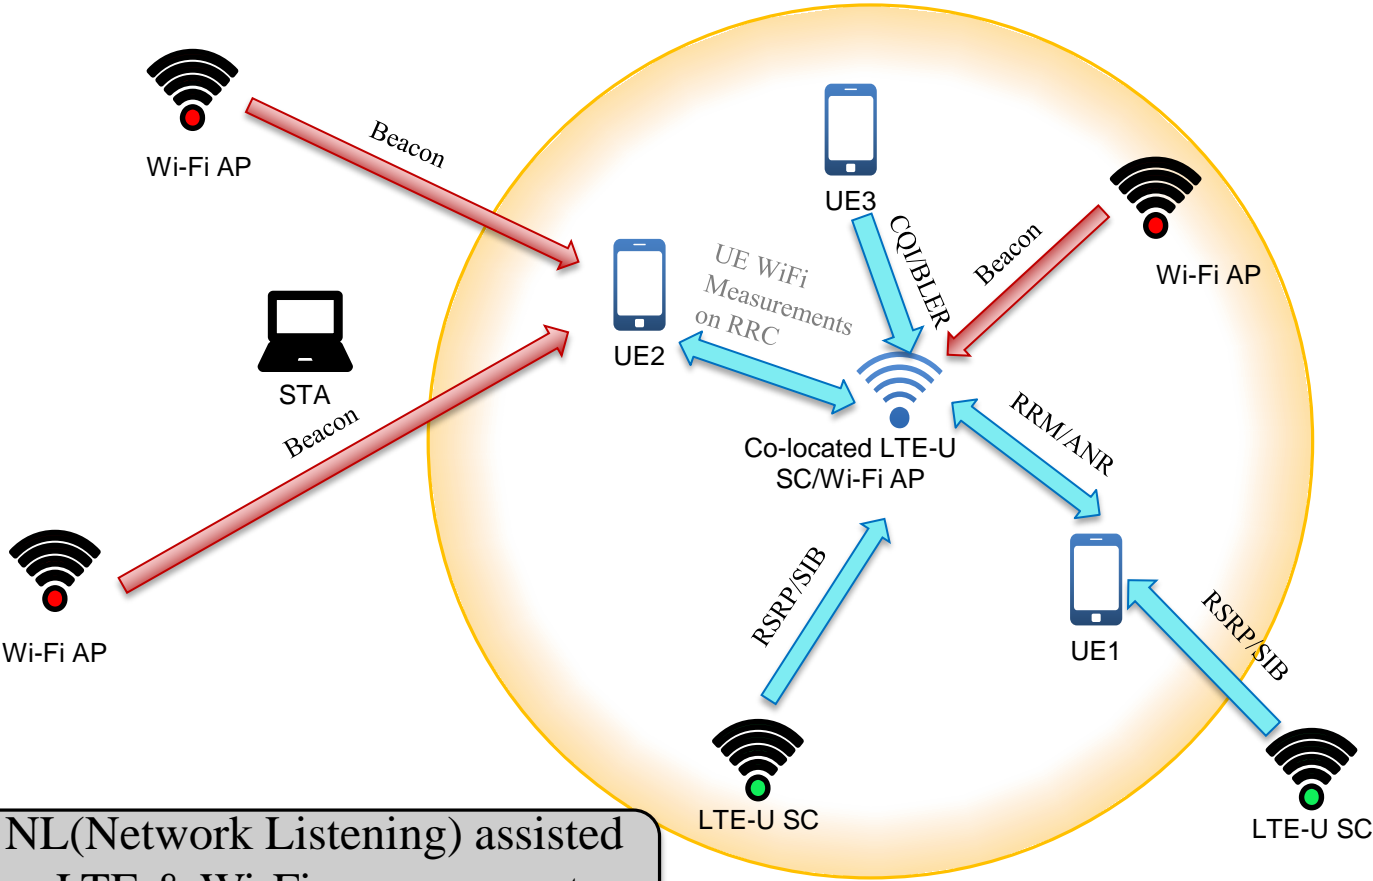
Wi-Fi AP

Beacon

UE3

CQI/BLER

Beacon

Wi-Fi AP

UE2

UE WiFi Measurements on RRC

STA

Beacon

Co-located LTE-U SC/Wi-Fi AP

RRM/ANR

Wi-Fi AP

RSRP/SIB

UE1

RSRP/SIB

LTE-U SC

LTE-U SC

NL(Network Listening) assisted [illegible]